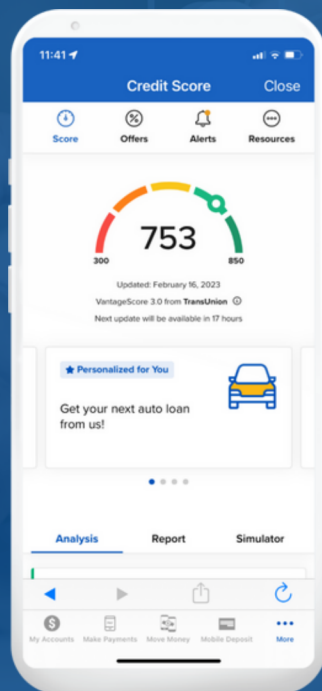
11:41

Credit Score

Close

Score

Offers

Alerts

Resources

753

300

850

Updated: February 16, 2023

VantageScore 3.0 from TransUnion

Next update will be available in 17 hours

Personalized for You

Get your next auto loan from us!

Analysis

Report

Simulator

My Accounts

Make Payments

Move Money

Mobile Deposit

More